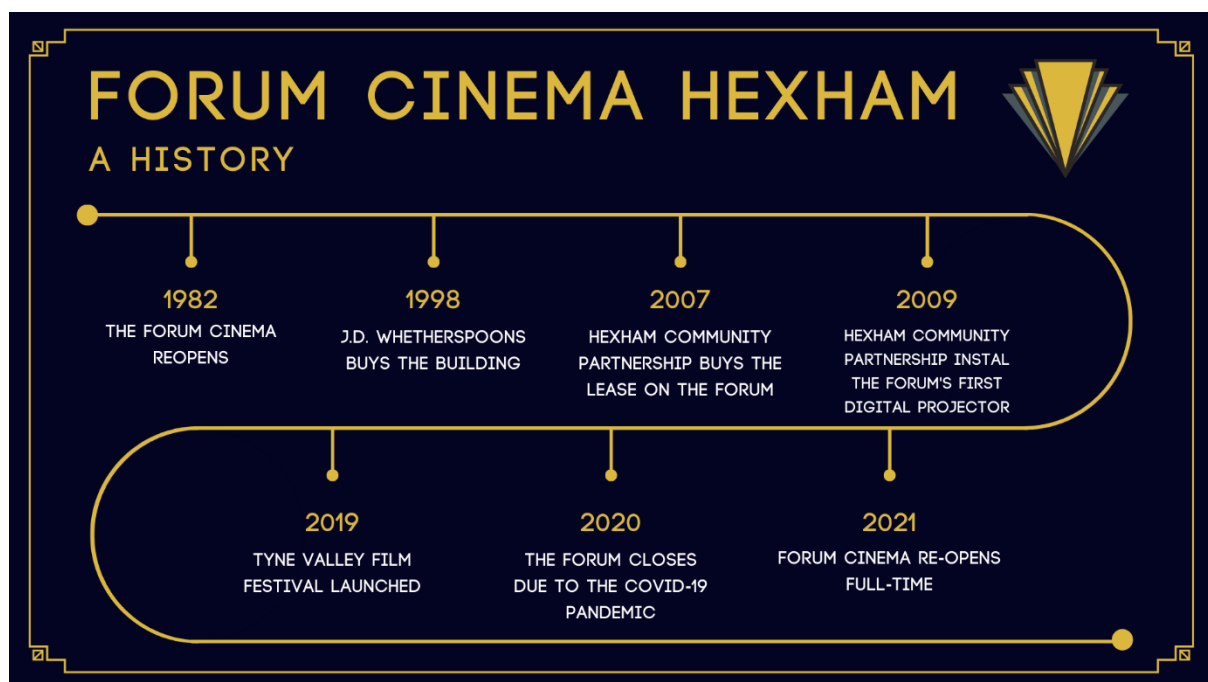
FORUM CINEMA HEXHAM

A HISTORY

1982
THE FORUM CINEMA REOPENS

1998
J.D. WHETHERSPOONS BUYS THE BUILDING

2007
HEXHAM COMMUNITY PARTNERSHIP BUYS THE LEASE ON THE FORUM

2009
HEXHAM COMMUNITY PARTNERSHIP INSTAL THE FORUM'S FIRST DIGITAL PROJECTOR

2019
TYNE VALLEY FILM FESTIVAL LAUNCHED

2020
THE FORUM CLOSES DUE TO THE COVID-19 PANDEMIC

2021
FORUM CINEMA RE-OPENS FULL-TIME